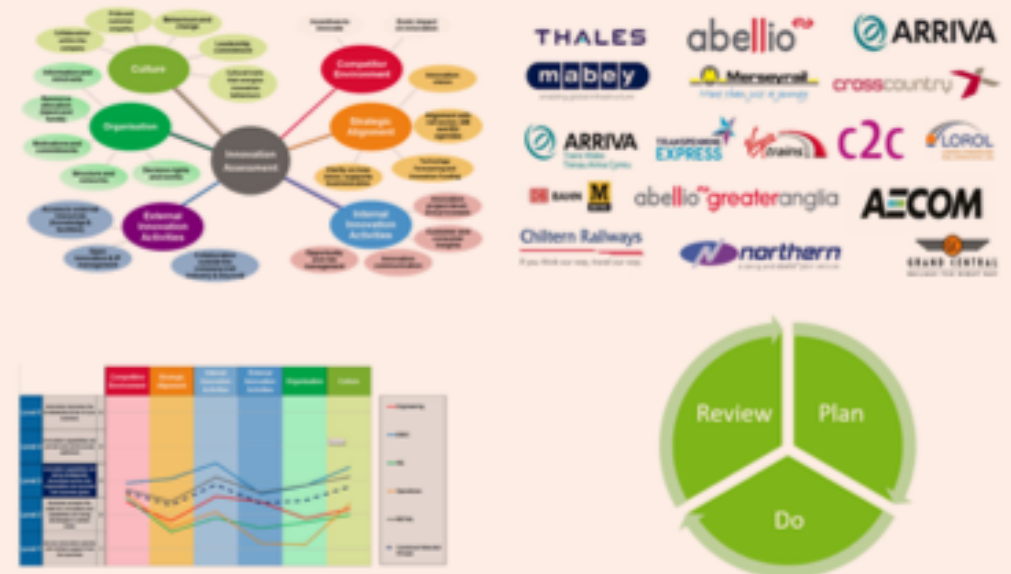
Culture

Organisation

Innovation Assessment

Competitor Environment

Strategic Alignment

External Innovation Activities

Internal Innovation Activities

THALES

abellio

ARRIVA

mabey

Merseyrail

crosscountry

ARRIVA

TransPennine EXPRESS

Virgin trains

c2c

LOROL

DB

abellio greateranglia

AECOM

Chiltern Railways

northern

GRAND CENTRAL

Competitor Environment

Strategic Alignment

Internal Innovation Activities

External Innovation Activities

Organisation

Culture

Review

Plan

Do